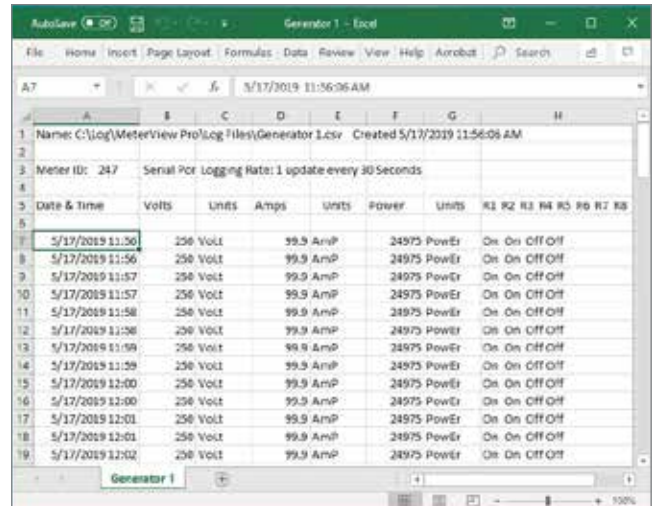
AutoSave Off Generator 1 - Excel

File Home Insert Page Layout Formulas Data Review View Help Acrobat Search

A7 fx 5/17/2019 11:56:36 AM

| | A | B | C | D | E | F | G | H |
|---|---|---|---|---|---|---|---|---|
| 1 | Name: C:\Log\MeterView Pro\Log Files\Generator 1.csv | | | | | Created 5/17/2019 11:56:06 AM | | |
| 2 | | | | | | | | |
| 3 | Meter ID: 247 | Serial Por | Logging Rate: 1 update every 30 Seconds | | | | | |
| 4 | | | | | | | | |
| 5 | Date & Time | Volts | Units | Amps | Units | Power | Units | R1 R2 R3 R4 R5 R6 R7 R8 |
| 6 | | | | | | | | |
| 7 | 5/17/2019 11:56 | 250 | Volt | 99.9 | AmP | 24975 | PowEr | On On Off Off |
| 8 | 5/17/2019 11:56 | 250 | Volt | 99.9 | AmP | 24975 | PowEr | On On Off Off |
| 9 | 5/17/2019 11:57 | 250 | Volt | 99.9 | AmP | 24975 | PowEr | On On Off Off |
| 10 | 5/17/2019 11:57 | 250 | Volt | 99.9 | AmP | 24975 | PowEr | On On Off Off |
| 11 | 5/17/2019 11:58 | 250 | Volt | 99.9 | AmP | 24975 | PowEr | On On Off Off |
| 12 | 5/17/2019 11:58 | 250 | Volt | 99.9 | AmP | 24975 | PowEr | On On Off Off |
| 13 | 5/17/2019 11:59 | 250 | Volt | 99.9 | AmP | 24975 | PowEr | On On Off Off |
| 14 | 5/17/2019 11:59 | 250 | Volt | 99.9 | AmP | 24975 | PowEr | On On Off Off |
| 15 | 5/17/2019 12:00 | 250 | Volt | 99.9 | AmP | 24975 | PowEr | On On Off Off |
| 16 | 5/17/2019 12:00 | 250 | Volt | 99.9 | AmP | 24975 | PowEr | On On Off Off |
| 17 | 5/17/2019 12:01 | 250 | Volt | 99.9 | AmP | 24975 | PowEr | On On Off Off |
| 18 | 5/17/2019 12:01 | 250 | Volt | 99.9 | AmP | 24975 | PowEr | On On Off Off |
| 19 | 5/17/2019 12:02 | 250 | Volt | 99.9 | AmP | 24975 | PowEr | On On Off Off |

Generator 1

100%